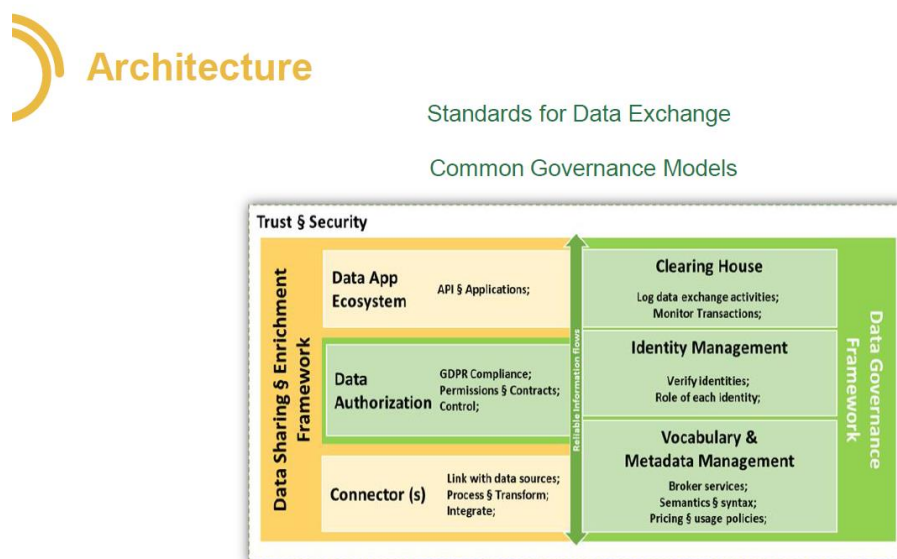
Architecture

Standards for Data Exchange

Common Governance Models

Trust § Security

Data Sharing § Enrichment Framework

Data App Ecosystem
API § Applications;

Data Authorization
GDPR Compliance;
Permissions § Contracts;
Control;

Connector (s)
Link with data sources;
Process § Transform;
Integrate;

Reliable information flows

Clearing House
Log data exchange activities;
Monitor Transactions;

Identity Management
Verify identities;
Role of each identity;

Vocabulary & Metadata Management
Broker services;
Semantics § syntax;
Pricing § usage policies;

Data Governance Framework